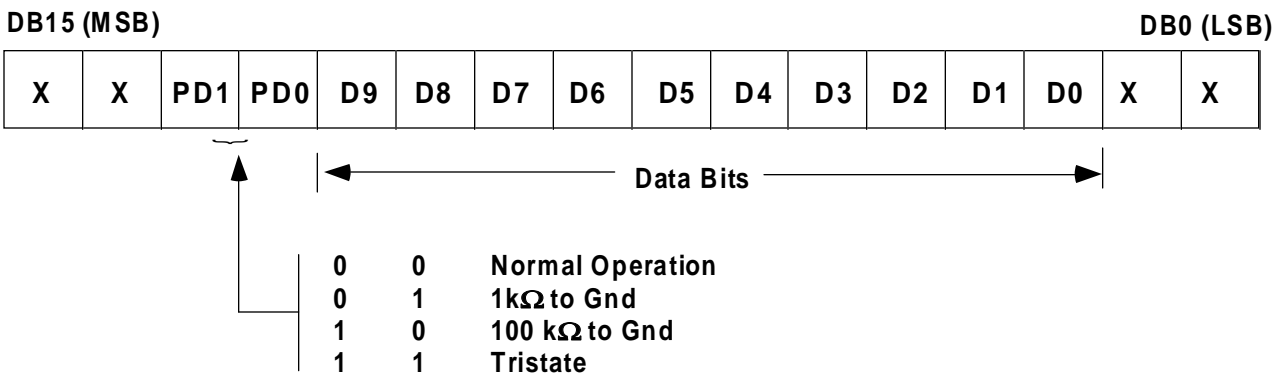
DB15 (MSB)

DB0 (LSB)

| X | X | PD1 | PD0 | D9 | D8 | D7 | D6 | D5 | D4 | D3 | D2 | D1 | D0 | X | X |
|---|---|---|---|---|---|---|---|---|---|---|---|---|---|---|---|

Data Bits

0 0 Normal Operation
0 1 1k$\Omega$ to Gnd
1 0 100 k$\Omega$ to Gnd
1 1 Tristate